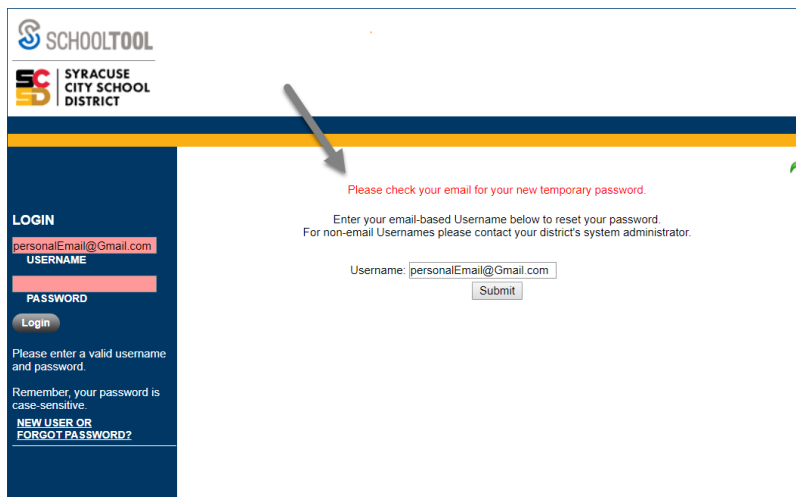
SCHOOLTOOL

SCSD SYRACUSE CITY SCHOOL DISTRICT

LOGIN

personalEmail@Gmail.com

USERNAME

PASSWORD

Login

Please enter a valid username and password.

Remember, your password is case-sensitive.

NEW USER OR FORGOT PASSWORD?

Please check your email for your new temporary password.

Enter your email-based Username below to reset your password.
For non-email Usernames please contact your district's system administrator.

Username: personalEmail@Gmail.com

Submit